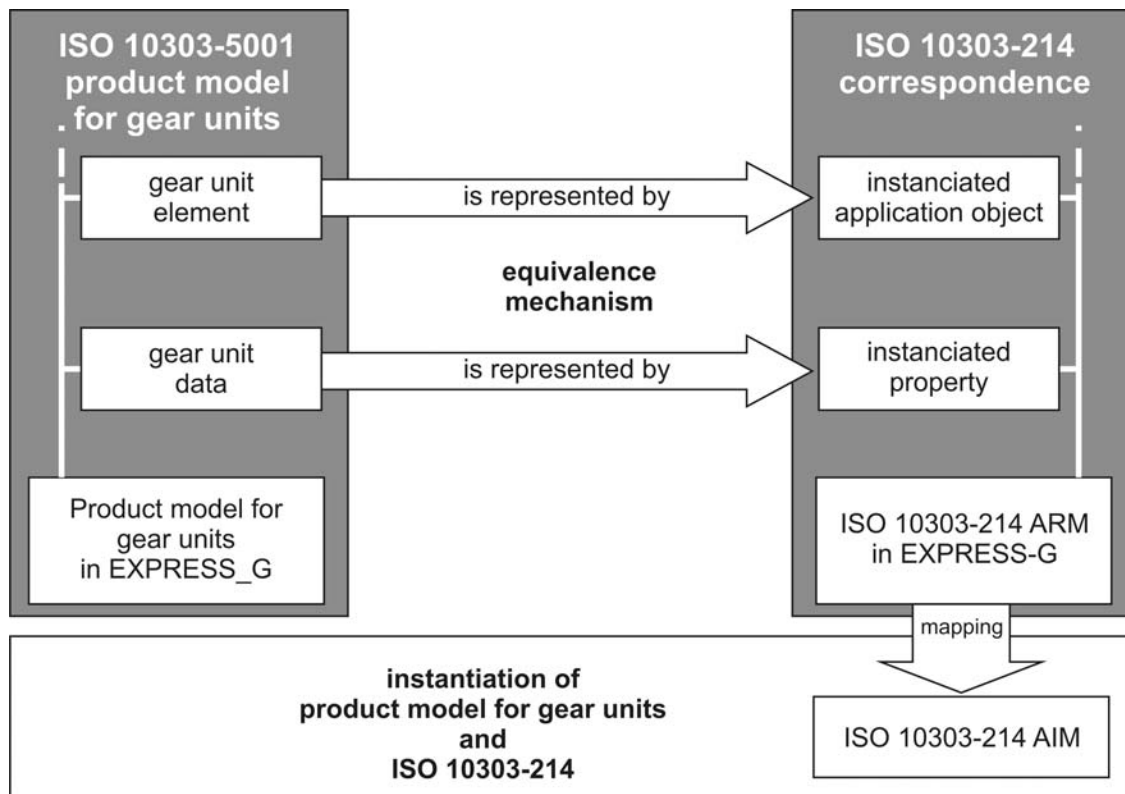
ISO 10303-5001 product model for gear units

ISO 10303-214 correspondence

gear unit element

is represented by

instanciated application object

equivalence mechanism

gear unit data

is represented by

instanciated property

Product model for gear units in EXPRESS_G

ISO 10303-214 ARM in EXPRESS-G

mapping

instantiation of product model for gear units and ISO 10303-214

ISO 10303-214 AIM